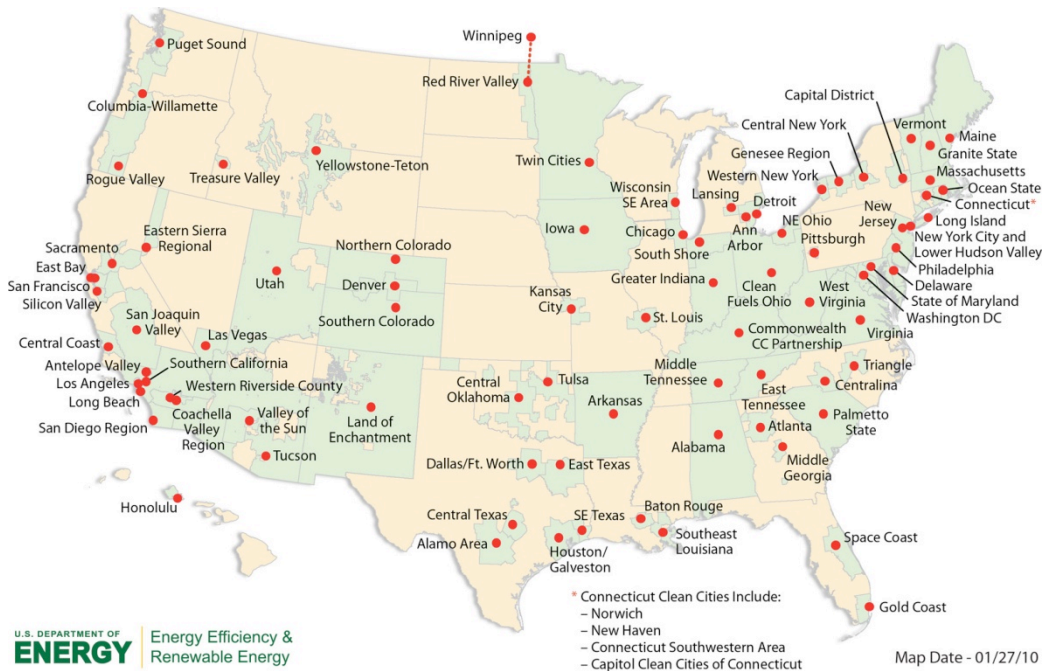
Puget Sound
Winnipeg
Red River Valley
Columbia-Willamette
Rogue Valley
Treasure Valley
Yellowstone-Teton
Twin Cities
Capital District
Central New York
Vermont
Maine
Granite State
Massachusetts
Ocean State
Connecticut*
Genesee Region
Western New York
Lansing
Detroit
Ann Arbor
NE Ohio
Wisconsin SE Area
Iowa
Chicago
South Shore
Pittsburgh
New Jersey
Long Island
New York City and Lower Hudson Valley
Philadelphia
Delaware
State of Maryland
Washington DC
Eastern Sierra Regional
Sacramento
East Bay
San Francisco
Silicon Valley
San Joaquin Valley
Central Coast
Antelope Valley
Los Angeles
Long Beach
San Diego Region
Utah
Northern Colorado
Denver
Southern Colorado
Las Vegas
Southern California
Western Riverside County
Coachella Valley Region
Valley of the Sun
Tucson
Land of Enchantment
Kansas City
Greater Indiana
Clean Fuels Ohio
West Virginia
St. Louis
Commonwealth CC Partnership
Virginia
Triangle
Centralina
Middle Tennessee
East Tennessee
Central Oklahoma
Tulsa
Arkansas
Atlanta
Palmetto State
Alabama
Middle Georgia
Dallas/Ft. Worth
East Texas
Central Texas
Alamo Area
SE Texas
Houston/ Galveston
Baton Rouge
Southeast Louisiana
Space Coast
Gold Coast
Honolulu
* Connecticut Clean Cities Include:
– Norwich
– New Haven
– Connecticut Southwestern Area
– Capitol Clean Cities of Connecticut
U.S. DEPARTMENT OF ENERGY
Energy Efficiency & Renewable Energy
Map Date - 01/27/10